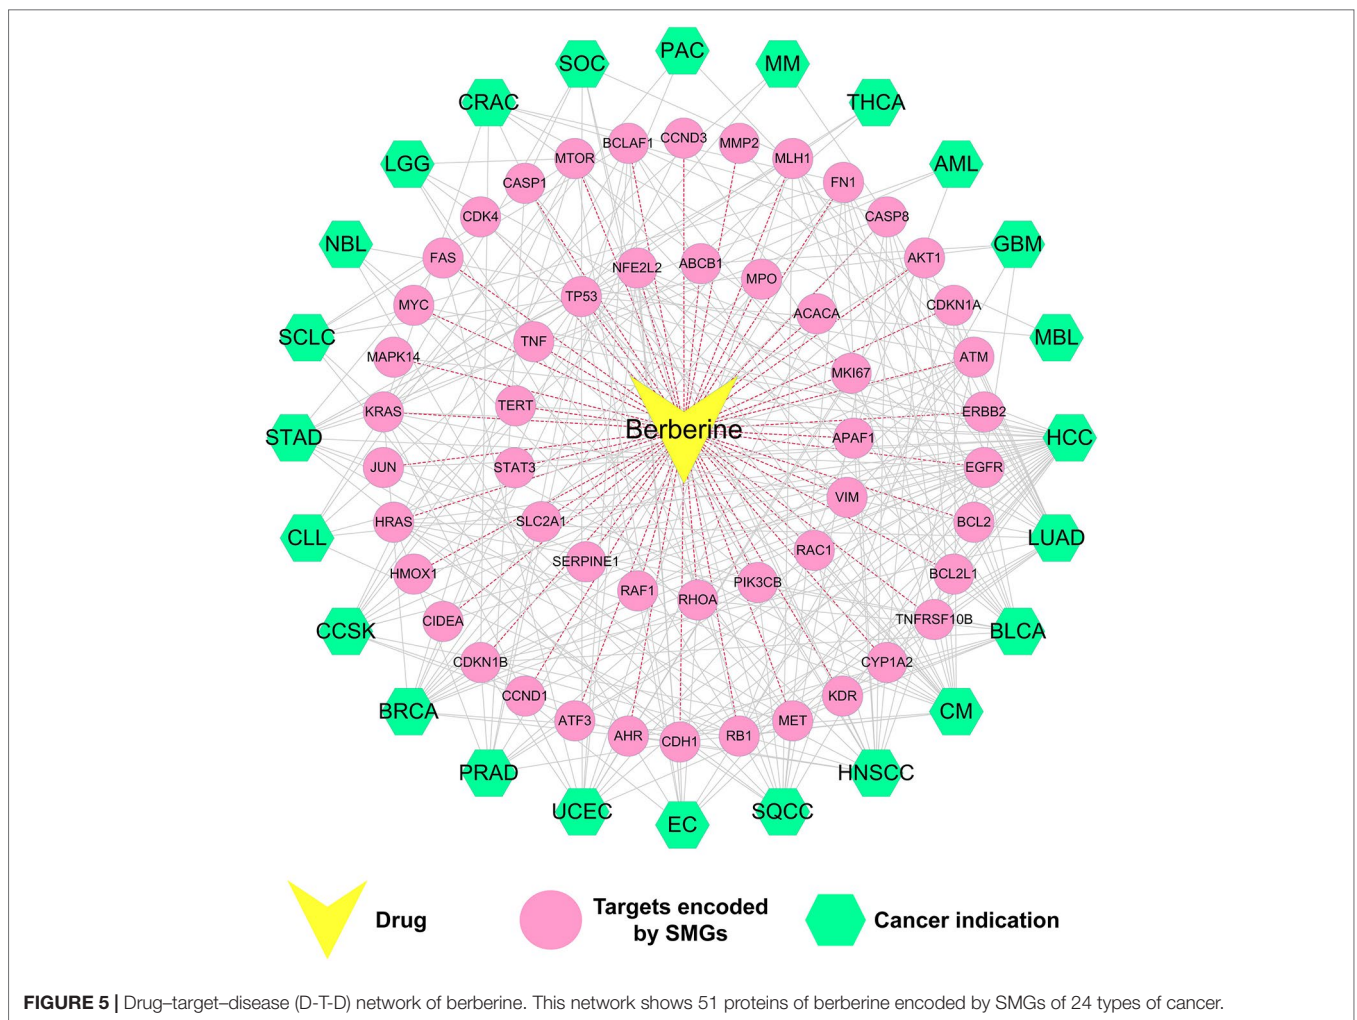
PAC
SOC
MM
CRAC
THCA
LGG
AML
NBL
GBM
SCLC
MBL
STAD
HCC
CLL
LUAD
CCSK
BLCA
BRCA
CM
PRAD
HNSCC
UCEC
EC
SQCC

CCND3
BCLAF1
MMP2
MTOR
MLH1
CASP1
FN1
CDK4
CASP8
FAS
NFE2L2
ABCB1
AKT1
MPO
TP53
MYC
CDKN1A
ACACA
TNF
MAPK14
ATM
MKI67
KRAS
TERT
ERBB2
Berberine
APAF1
JUN
STAT3
EGFR
VIM
HRAS
SLC2A1
BCL2
RAC1
SERPINE1
HMOX1
BCL2L1
PIK3CB
RAF1
RHOA
CIDEA
TNFRSF10B
CDKN1B
CYP1A2
CCND1
KDR
ATF3
MET
AHR
RB1
CDH1

Drug
Targets encoded by SMGs
Cancer indication

FIGURE 5 | Drug–target–disease (D-T-D) network of berberine. This network shows 51 proteins of berberine encoded by SMGs of 24 types of cancer.